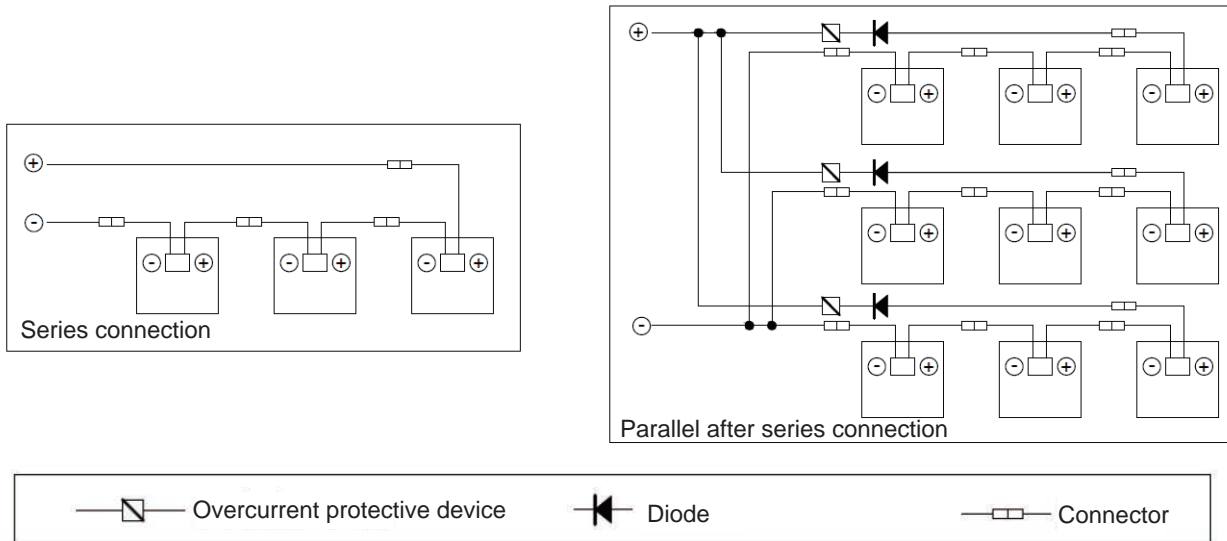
$\oplus$

$\ominus$

$\ominus$ $\oplus$ $\ominus$ $\oplus$ $\ominus$ $\oplus$

Series connection

$\oplus$

$\ominus$ $\oplus$ $\ominus$ $\oplus$ $\ominus$ $\oplus$

$\ominus$ $\oplus$ $\ominus$ $\oplus$ $\ominus$ $\oplus$

$\ominus$

$\ominus$ $\oplus$ $\ominus$ $\oplus$ $\ominus$ $\oplus$

Parallel after series connection

Overcurrent protective device Diode Connector